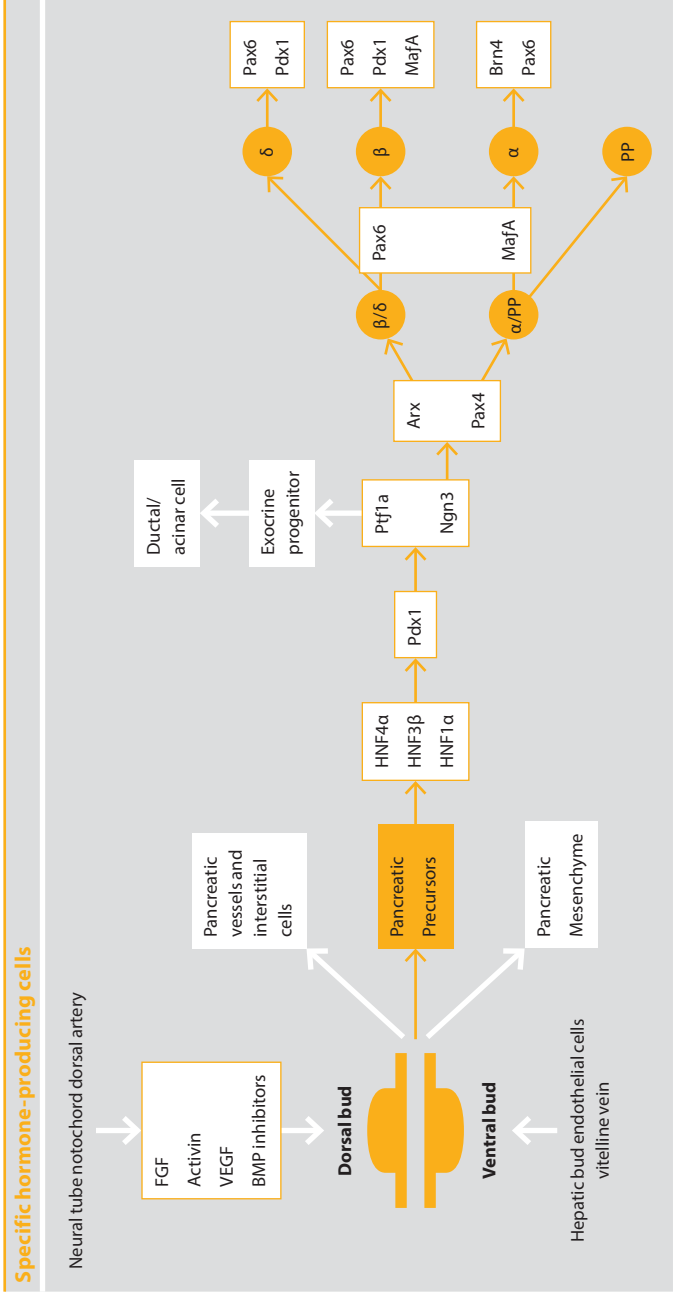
Specific hormone-producing cells

Neural tube notochord dorsal artery

FGF
Activin
VEGF
BMP inhibitors

Dorsal bud

Ventral bud

Hepatic bud endothelial cells vitelline vein

Pancreatic vessels and interstitial cells

Pancreatic Precursors

Pancreatic Mesenchyme

HNF4α
HNF3β
HNF1α

Pdx1

Ptf1a
Ngn3

Exocrine progenitor

Ductal/ acinar cell

Arx
Pax4

β/δ

α/PP

Pax6
MafA

δ

β

α

PP

Pax6
Pdx1

Pax6
Pdx1
MafA

Brn4
Pax6